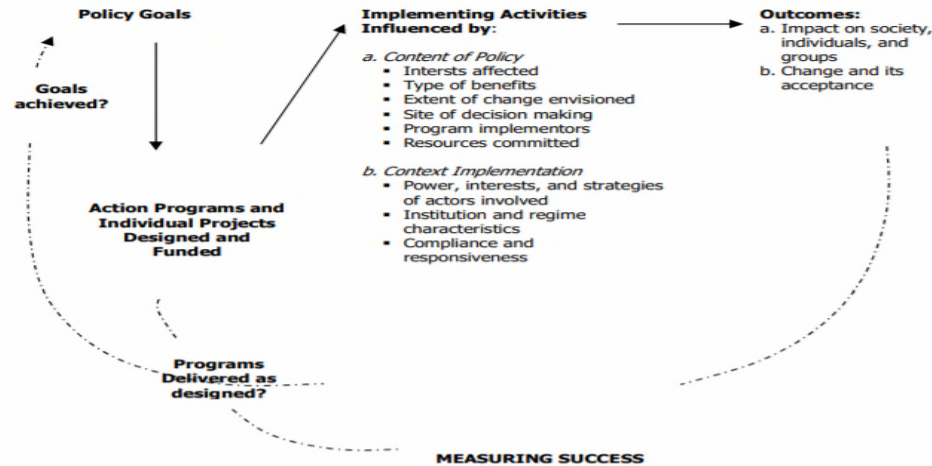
Policy Goals

Goals achieved?

Implementing Activities Influenced by:

a. Content of Policy
- Intersts affected
- Type of benefits
- Extent of change envisioned
- Site of decision making
- Program implementors
- Resources committed

b. Context Implementation
- Power, interests, and strategies of actors involved
- Institution and regime characteristics
- Compliance and responsiveness

Outcomes:
a. Impact on society, individuals, and groups
b. Change and its acceptance

Action Programs and Individual Projects Designed and Funded

Programs Delivered as designed?

MEASURING SUCCESS